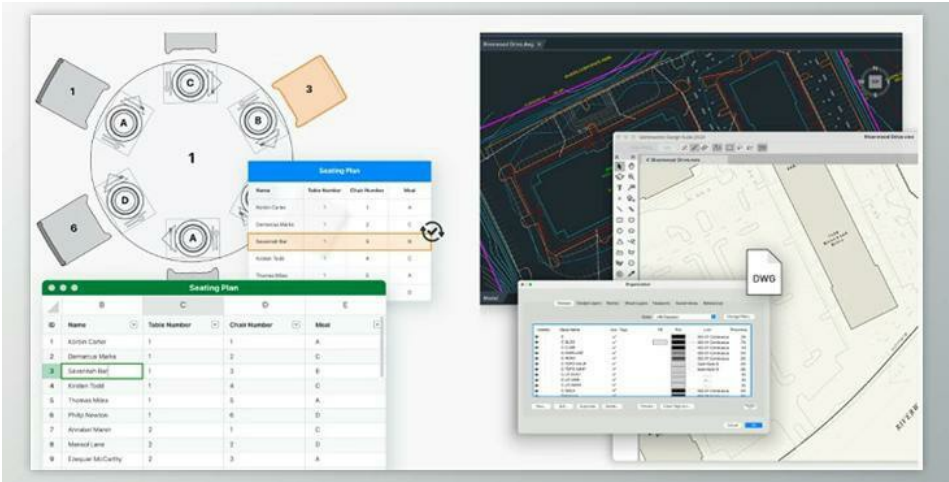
1
3
C
A
B
1
D
A
6

Seating Plan
| Name | Table Number | Chair Number | Meal |
|---|---|---|---|
| Korbin Carter | 1 | 1 | A |
| Demarcus Marks | 1 | 2 | C |
| Savannah Bal | 1 | 3 | B |
| Kirsten Todd | 1 | 4 | C |
| Thomas Miles | 1 | 5 | A |
| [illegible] | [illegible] | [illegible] | D |

Seating Plan
| | B | C | D | E |
|---|---|---|---|---|
| ID | Name | Table Number | Chair Number | Meal |
| 1 | Korbin Carter | 1 | 1 | A |
| 2 | Demarcus Marks | 1 | 2 | C |
| 3 | Savannah Bal | 1 | 3 | B |
| 4 | Kirsten Todd | 1 | 4 | C |
| 5 | Thomas Miles | 1 | 5 | A |
| 6 | Philip Newton | 1 | 6 | D |
| 7 | Annabel Mann | 2 | 1 | C |
| 8 | Mansol Lane | 2 | 2 | D |
| 9 | Ezequiel McCarthy | 2 | 3 | A |

Riverwood Drive.dwg
Vectorworks Design Suite 2024
Riverwood Drive.vwx
Riverwood Drive.vwx
DWG
Organization
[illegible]
RIVER